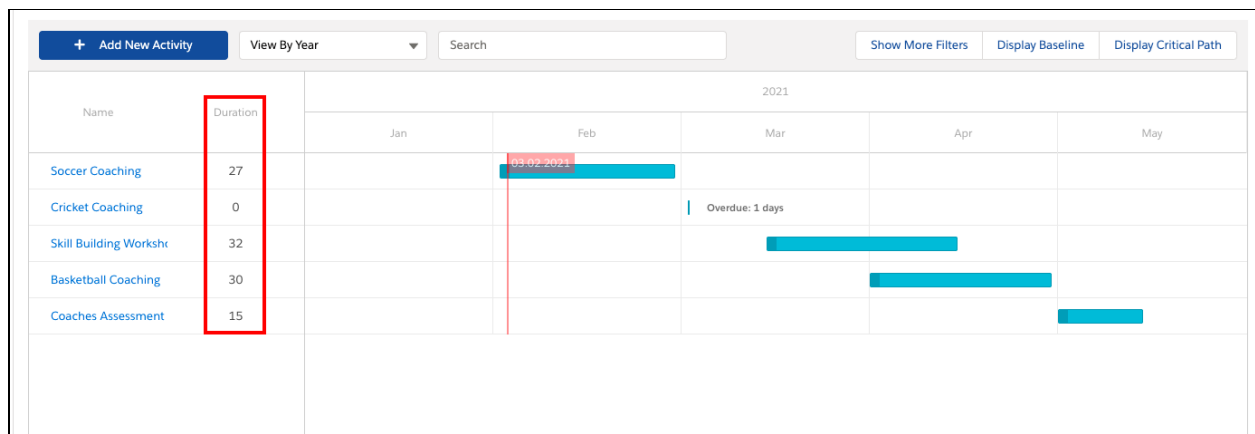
+ Add New Activity

View By Year

Search

Show More Filters | Display Baseline | Display Critical Path

| Name | Duration |
|---|---|
| Soccer Coaching | 27 |
| Cricket Coaching | 0 |
| Skill Building Worksho | 32 |
| Basketball Coaching | 30 |
| Coaches Assessment | 15 |

2021

Jan Feb Mar Apr May

03.02.2021

Overdue: 1 days